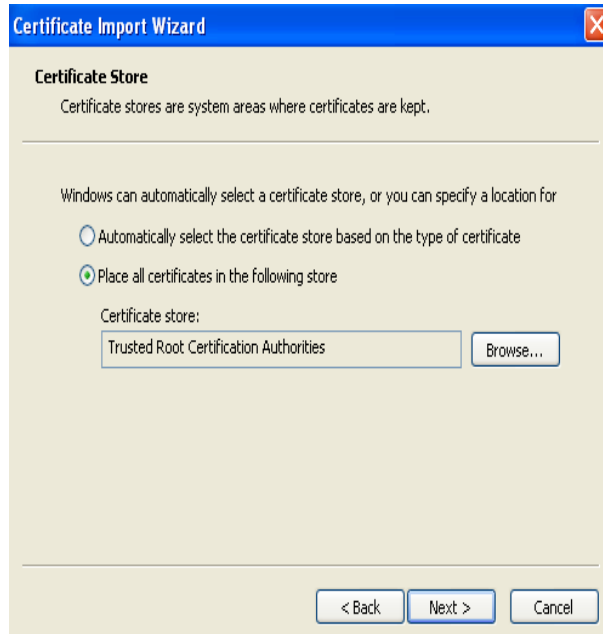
Certificate Import Wizard

Certificate Store

Certificate stores are system areas where certificates are kept.

Windows can automatically select a certificate store, or you can specify a location for

Automatically select the certificate store based on the type of certificate

Place all certificates in the following store

Certificate store:

Trusted Root Certification Authorities

Browse...

< Back

Next >

Cancel